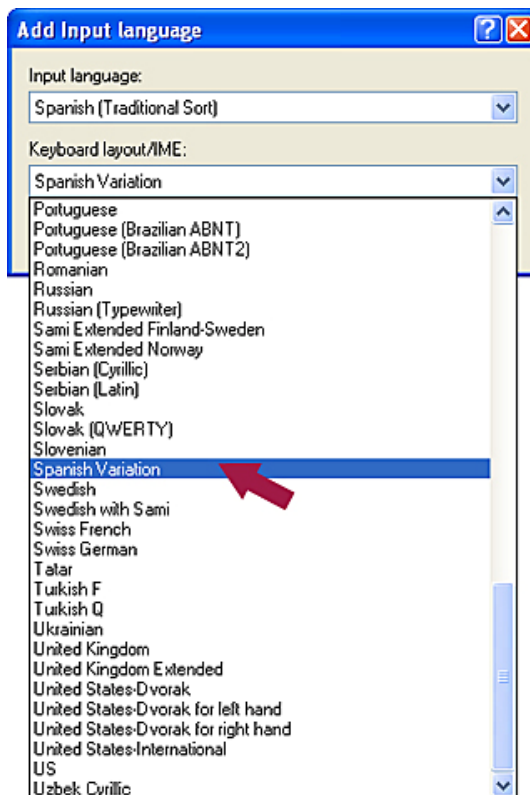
Add Input language

Input language:

Spanish (Traditional Sort)

Keyboard layout/IME:

Spanish Variation

Portuguese
Portuguese (Brazilian ABNT)
Portuguese (Brazilian ABNT2)
Romanian
Russian
Russian (Typewriter)
Sami Extended Finland-Sweden
Sami Extended Norway
Serbian (Cyrillic)
Serbian (Latin)
Slovak
Slovak (QWERTY)
Slovenian
Spanish Variation
Swedish
Swedish with Sami
Swiss French
Swiss German
Tatar
Turkish F
Turkish Q
Ukrainian
United Kingdom
United Kingdom Extended
United States-Dvorak
United States-Dvorak for left hand
United States-Dvorak for right hand
United States-International
US
Uzbek Cyrillic